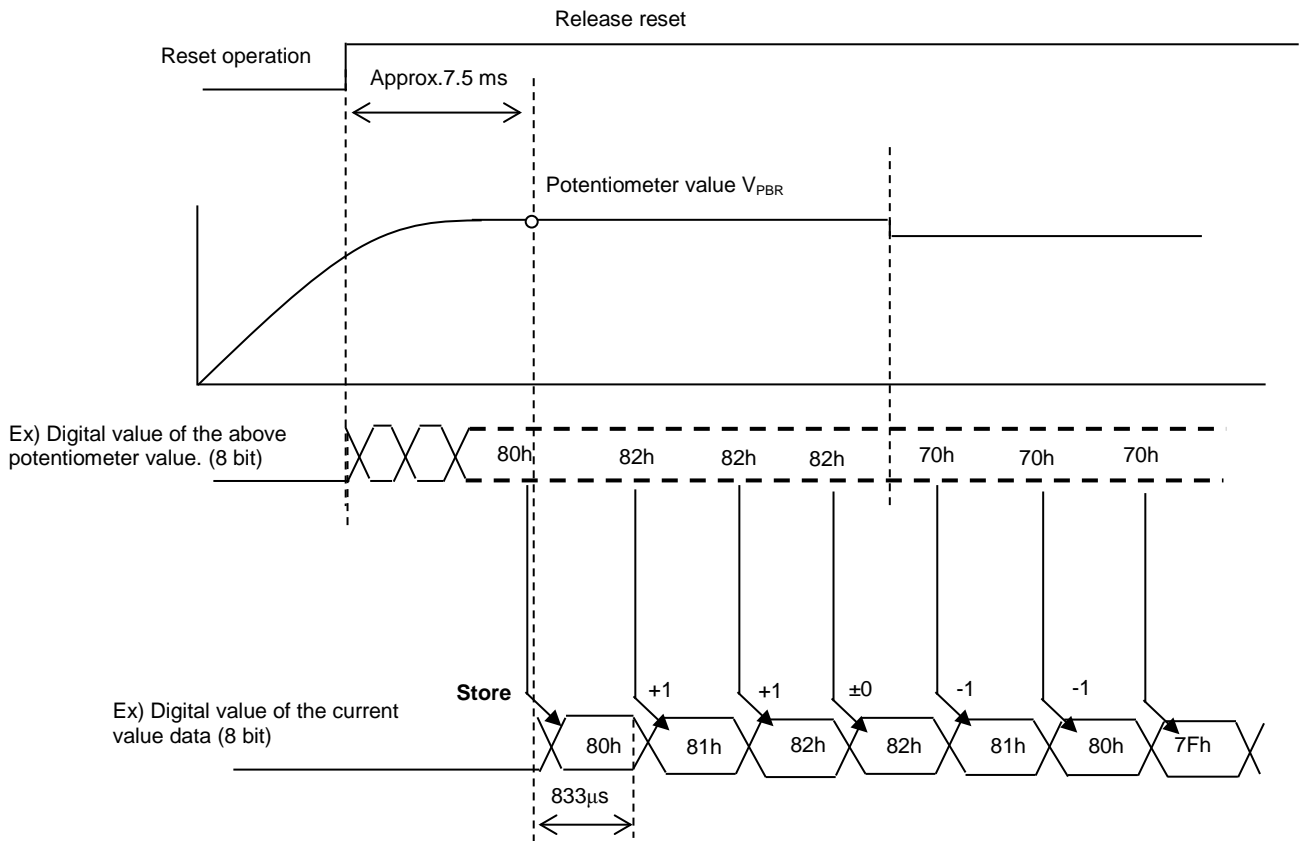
Release reset

Reset operation

Approx.7.5 ms

Potentiometer value $V_{PBR}$

Ex) Digital value of the above potentiometer value. (8 bit)

80h 82h 82h 82h 70h 70h 70h

Store

+1 +1 ±0 -1 -1

Ex) Digital value of the current value data (8 bit)

80h 81h 82h 82h 81h 80h 7Fh

833μs